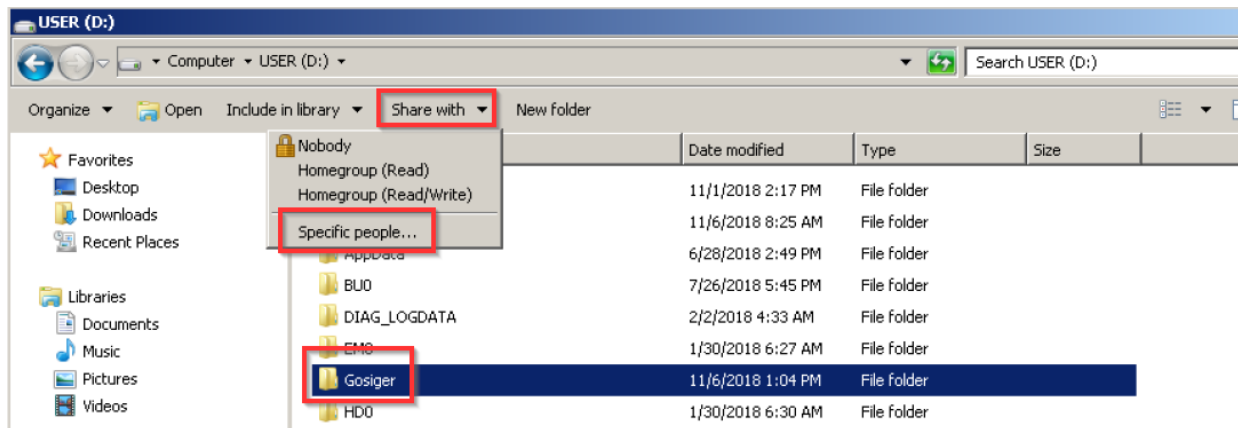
USER (D:)

Computer ▸ USER (D:) ▸

Search USER (D:)

Organize ▾ Open Include in library ▾ Share with ▾ New folder

Nobody
Homegroup (Read)
Homegroup (Read/Write)
Specific people...

Favorites
Desktop
Downloads
Recent Places

Libraries
Documents
Music
Pictures
Videos

| Name | Date modified | Type | Size |
|---|---|---|---|
| | 11/1/2018 2:17 PM | File folder | |
| | 11/6/2018 8:25 AM | File folder | |
| AppData | 6/28/2018 2:49 PM | File folder | |
| BU0 | 7/26/2018 5:45 PM | File folder | |
| DIAG_LOGDATA | 2/2/2018 4:33 AM | File folder | |
| EM0 | 1/30/2018 6:27 AM | File folder | |
| Gosiger | 11/6/2018 1:04 PM | File folder | |
| HD0 | 1/30/2018 6:30 AM | File folder | |